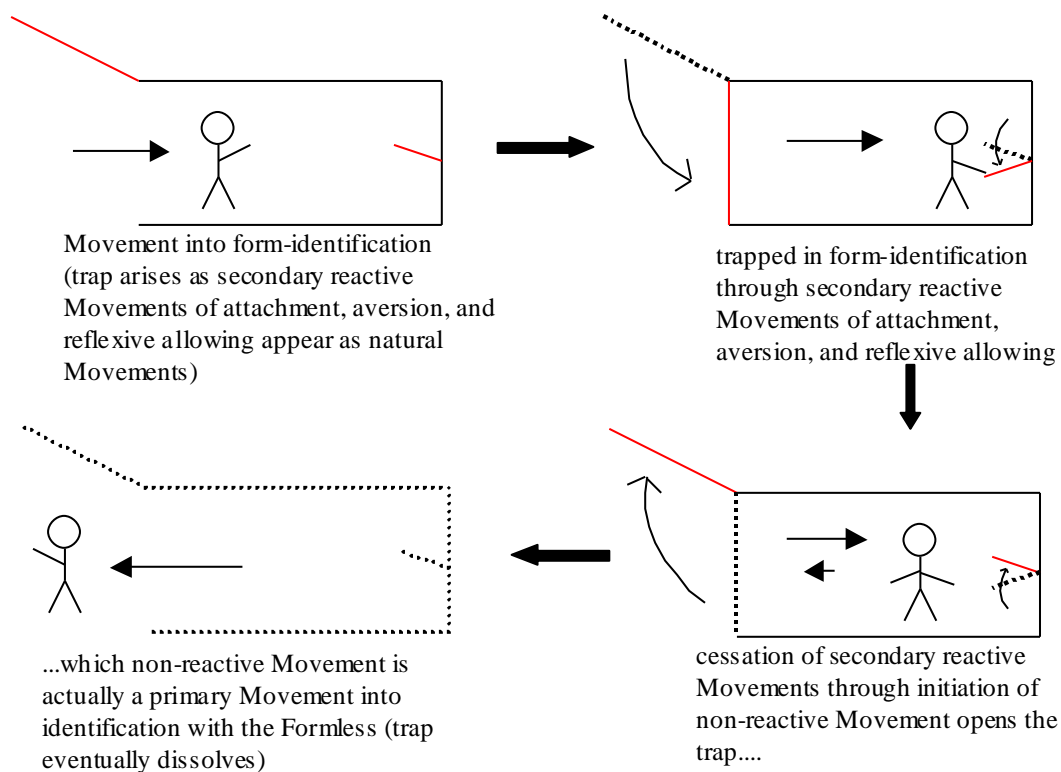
Movement into form-identification (trap arises as secondary reactive Movements of attachment, aversion, and reflexive allowing appear as natural Movements)

trapped in form-identification through secondary reactive Movements of attachment, aversion, and reflexive allowing

cessation of secondary reactive Movements through initiation of non-reactive Movement opens the trap....

...which non-reactive Movement is actually a primary Movement into identification with the Formless (trap eventually dissolves)